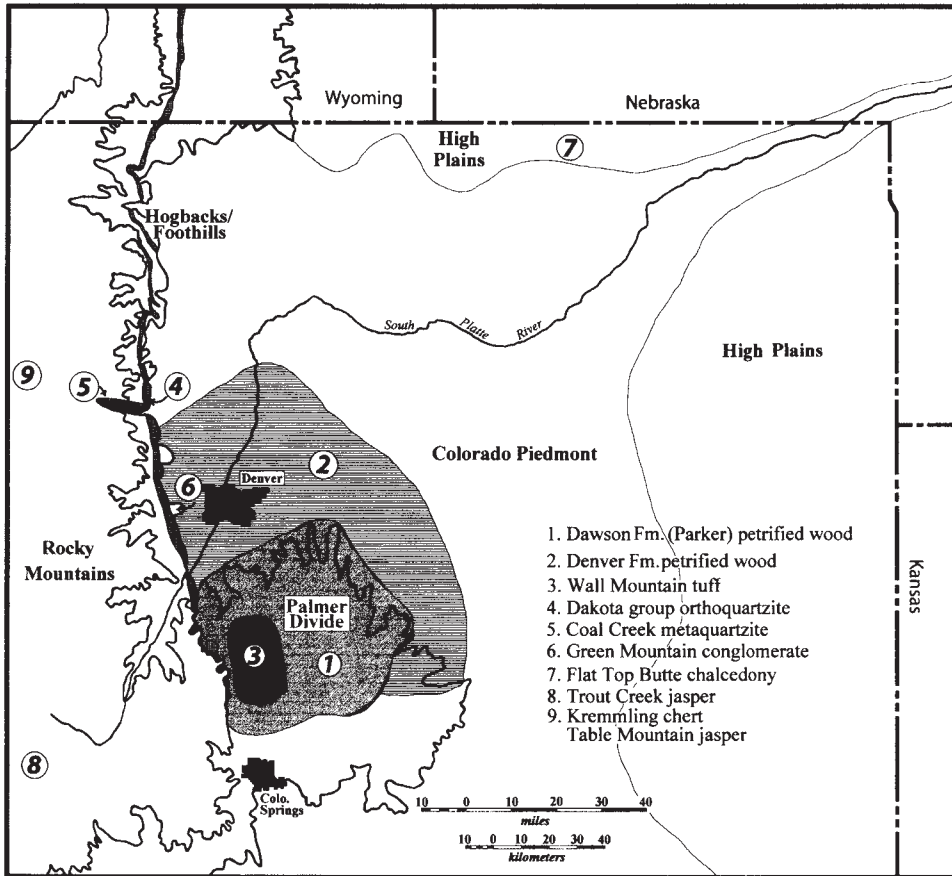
Wyoming

Nebraska

High Plains

7

Hogbacks/ Foothills

South Platte River

High Plains

9

5

4

2

Colorado Piedmont

6

Denver

Rocky Mountains

Palmer Divide

3

1

Kansas

1. Dawson Fm. (Parker) petrified wood
2. Denver Fm. petrified wood
3. Wall Mountain tuff
4. Dakota group orthoquartzite
5. Coal Creek metaquartzite
6. Green Mountain conglomerate
7. Flat Top Butte chalcedony
8. Trout Creek jasper
9. Kremmling chert
Table Mountain jasper

8

Colo. Springs

10 0 10 20 30 40
miles

10 0 10 20 30 40
kilometers